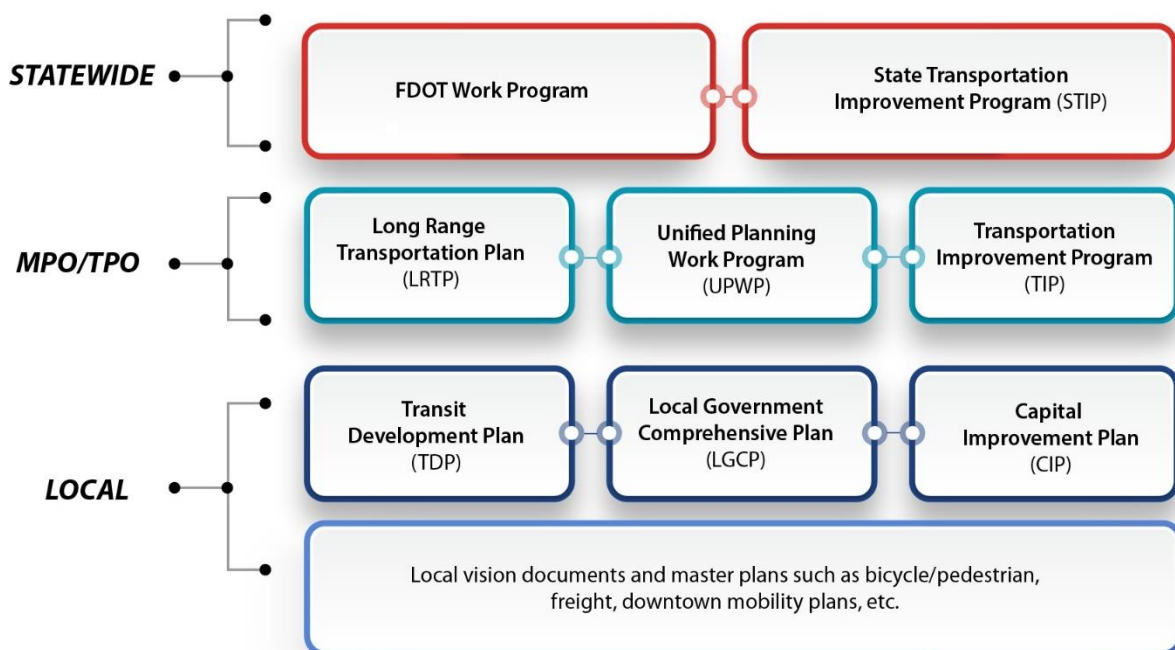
STATEWIDE

FDOT Work Program

State Transportation Improvement Program (STIP)

MPO/TPO

Long Range Transportation Plan (LRTP)

Unified Planning Work Program (UPWP)

Transportation Improvement Program (TIP)

LOCAL

Transit Development Plan (TDP)

Local Government Comprehensive Plan (LGCP)

Capital Improvement Plan (CIP)

Local vision documents and master plans such as bicycle/pedestrian, freight, downtown mobility plans, etc.